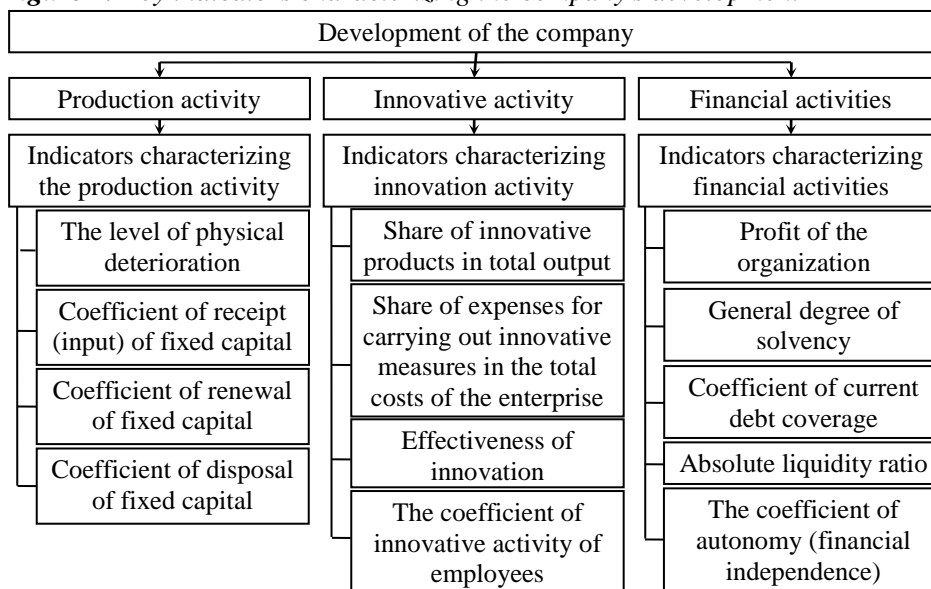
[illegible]

Development of the company

Production activity

Indicators characterizing the production activity

The level of physical deterioration

Coefficient of receipt (input) of fixed capital

Coefficient of renewal of fixed capital

Coefficient of disposal of fixed capital

Innovative activity

Indicators characterizing innovation activity

Share of innovative products in total output

Share of expenses for carrying out innovative measures in the total costs of the enterprise

Effectiveness of innovation

The coefficient of innovative activity of employees

Financial activities

Indicators characterizing financial activities

Profit of the organization

General degree of solvency

Coefficient of current debt coverage

Absolute liquidity ratio

The coefficient of autonomy (financial independence)